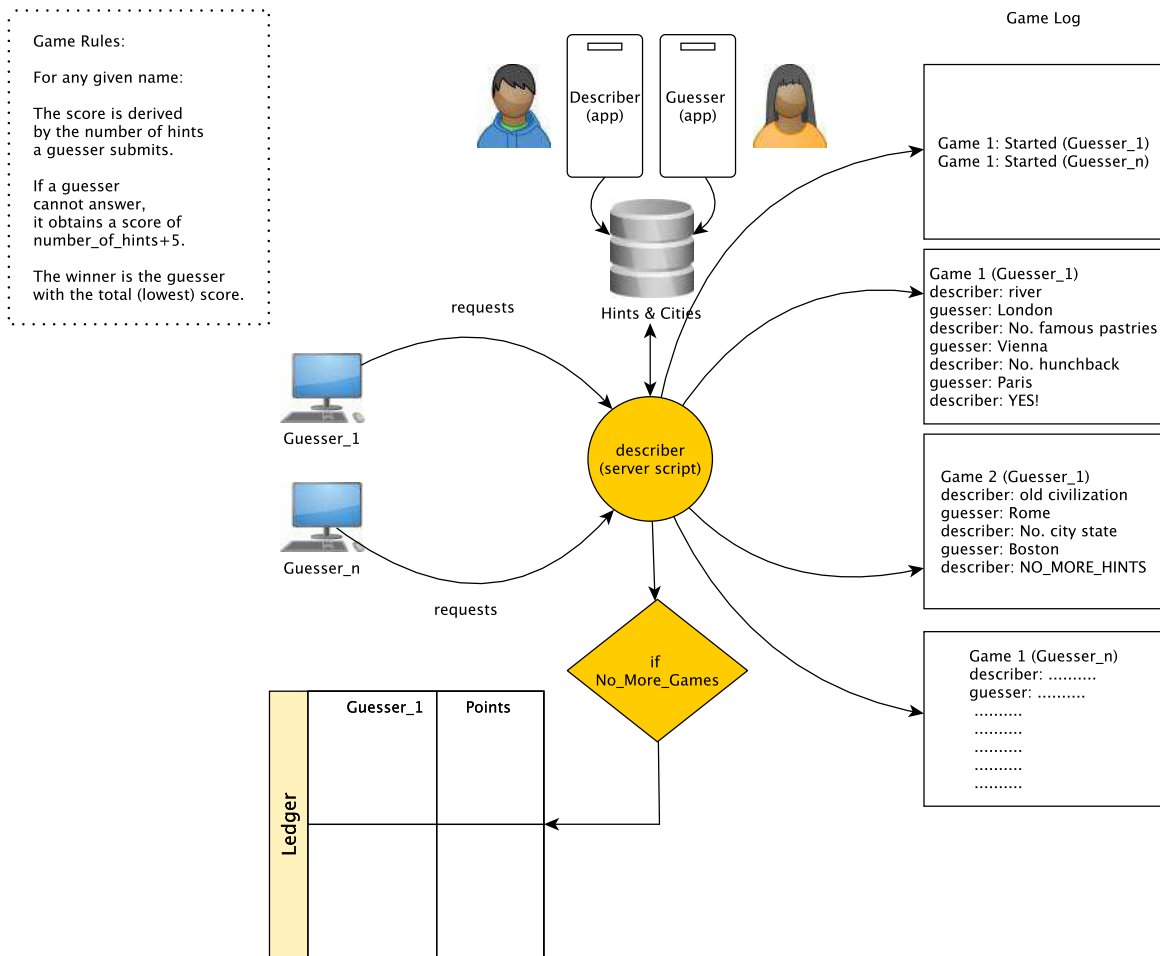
Game Rules:

For any given name:

The score is derived by the number of hints a guesser submits.

If a guesser cannot answer, it obtains a score of number_of_hints+5.

The winner is the guesser with the total (lowest) score.

Describer (app)

Guesser (app)

Hints & Cities

requests

Guesser_1

Guesser_n

requests

describer (server script)

if No_More_Games

Ledger

| Guesser_1 | Points |
|---|---|
| | |
| | |

Game Log

Game 1: Started (Guesser_1)
Game 1: Started (Guesser_n)

Game 1 (Guesser_1)
describer: river
guesser: London
describer: No. famous pastries
guesser: Vienna
describer: No. hunchback
guesser: Paris
describer: YES!

Game 2 (Guesser_1)
describer: old civilization
guesser: Rome
describer: No. city state
guesser: Boston
describer: NO_MORE_HINTS

Game 1 (Guesser_n)
describer: ..........
guesser: ..........
..........
..........
..........
..........
..........